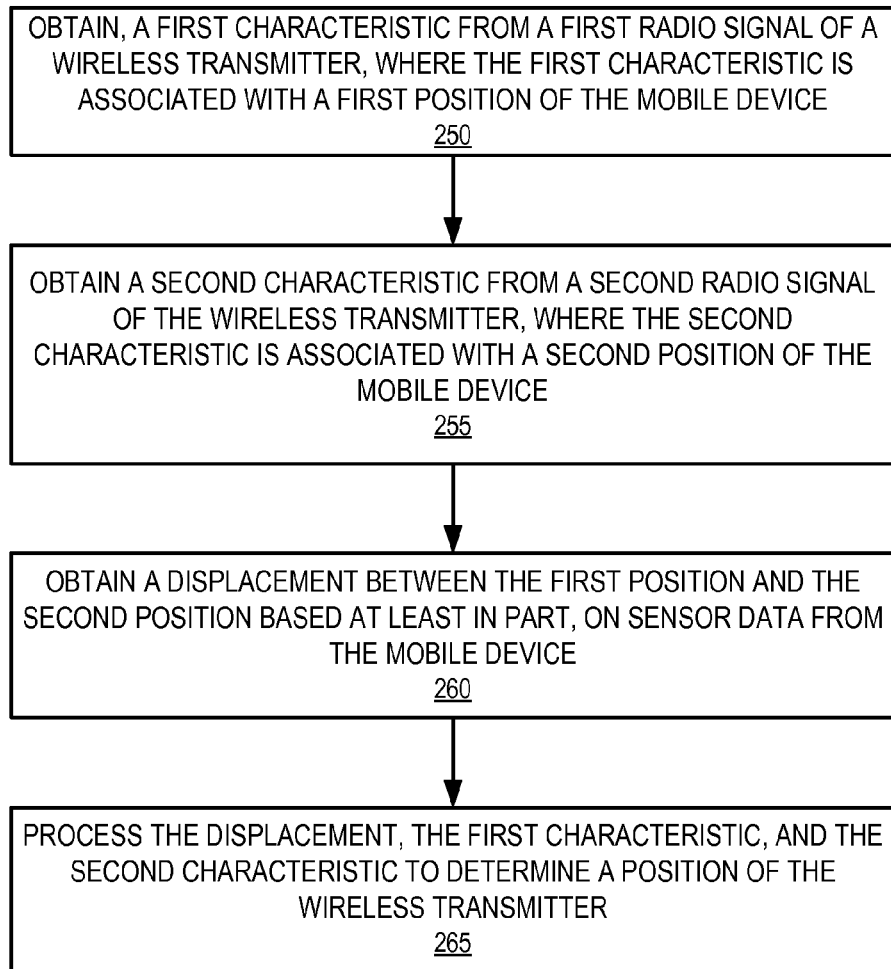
OBTAIN, A FIRST CHARACTERISTIC FROM A FIRST RADIO SIGNAL OF A WIRELESS TRANSMITTER, WHERE THE FIRST CHARACTERISTIC IS ASSOCIATED WITH A FIRST POSITION OF THE MOBILE DEVICE
250

OBTAIN A SECOND CHARACTERISTIC FROM A SECOND RADIO SIGNAL OF THE WIRELESS TRANSMITTER, WHERE THE SECOND CHARACTERISTIC IS ASSOCIATED WITH A SECOND POSITION OF THE MOBILE DEVICE
255

OBTAIN A DISPLACEMENT BETWEEN THE FIRST POSITION AND THE SECOND POSITION BASED AT LEAST IN PART, ON SENSOR DATA FROM THE MOBILE DEVICE
260

PROCESS THE DISPLACEMENT, THE FIRST CHARACTERISTIC, AND THE SECOND CHARACTERISTIC TO DETERMINE A POSITION OF THE WIRELESS TRANSMITTER
265